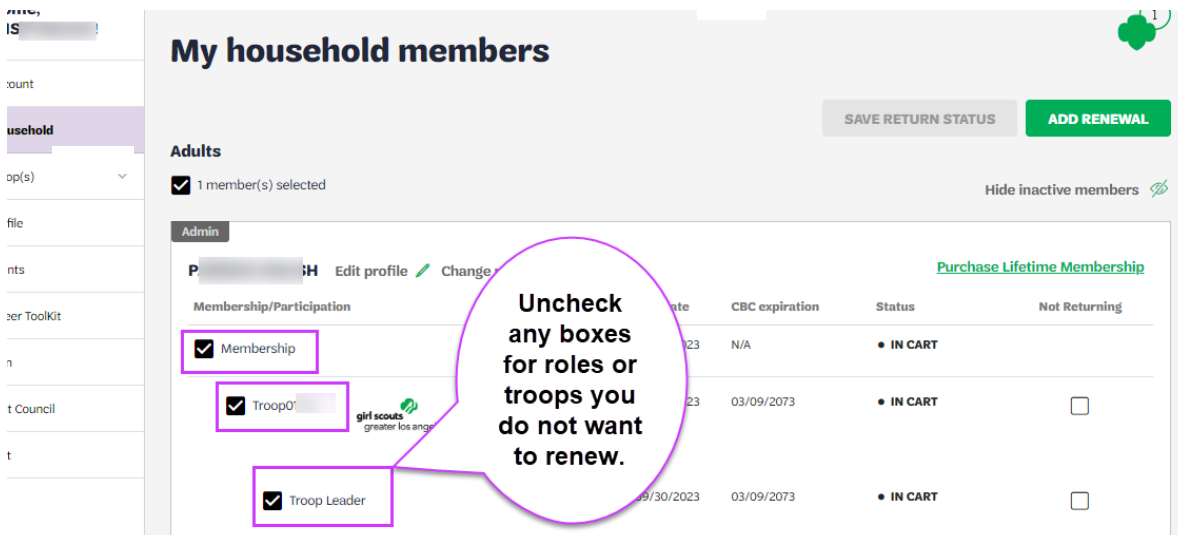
ome,
IS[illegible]

:count

usehold

op(s)

file

nts

eer ToolKit

n

t Council

t

My household members

1

SAVE RETURN STATUS

ADD RENEWAL

Adults

1 member(s) selected

Hide inactive members

Admin

P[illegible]H Edit profile Change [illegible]

Purchase Lifetime Membership

| Membership/Participation | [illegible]ate | CBC expiration | Status | Not Returning |
|---|---|---|---|---|
| Membership | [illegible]023 | N/A | • IN CART | |
| Troop0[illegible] girl scouts greater los ange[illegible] | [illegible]23 | 03/09/2073 | • IN CART | |
| Troop Leader | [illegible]9/30/2023 | 03/09/2073 | • IN CART | |

Uncheck any boxes for roles or troops you do not want to renew.